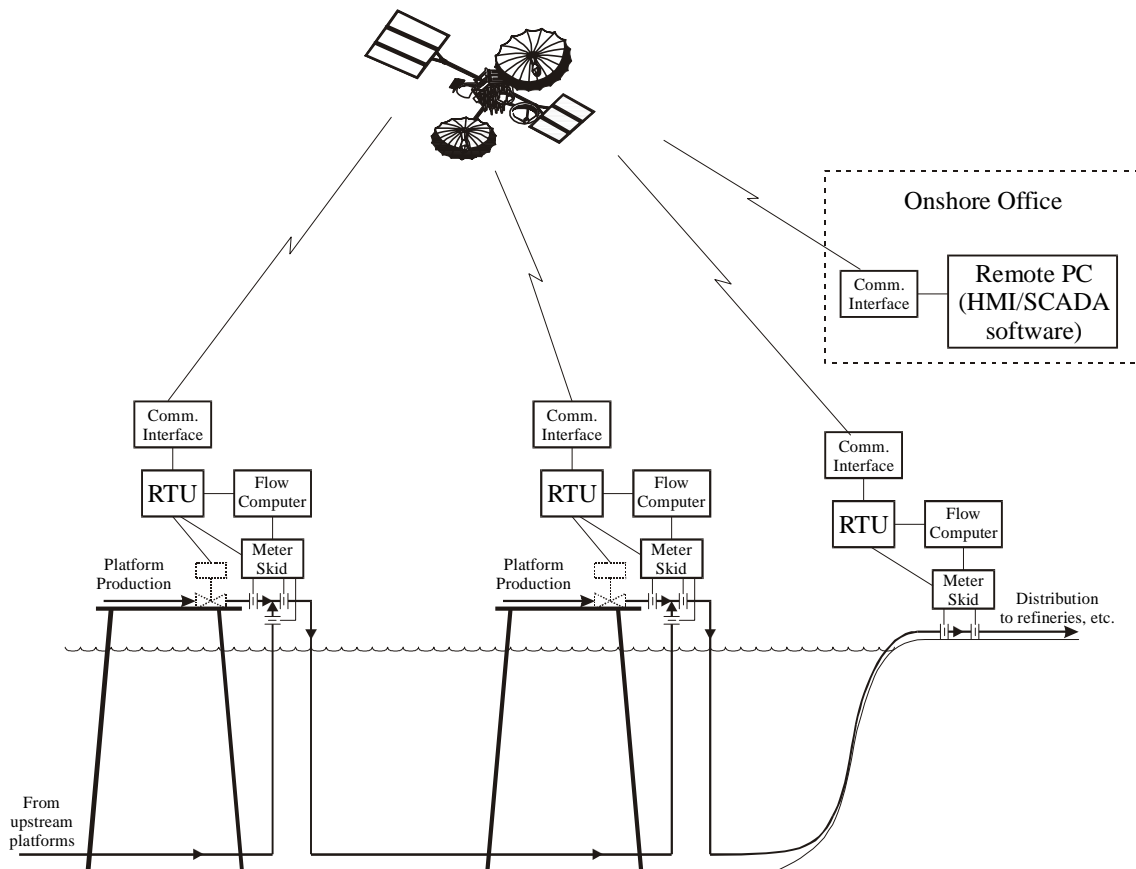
Onshore Office

Comm. Interface

Remote PC (HMI/SCADA software)

Comm. Interface

RTU

Flow Computer

Meter Skid

Platform Production

Comm. Interface

RTU

Flow Computer

Meter Skid

Platform Production

Comm. Interface

RTU

Flow Computer

Meter Skid

Distribution to refineries, etc.

From upstream platforms